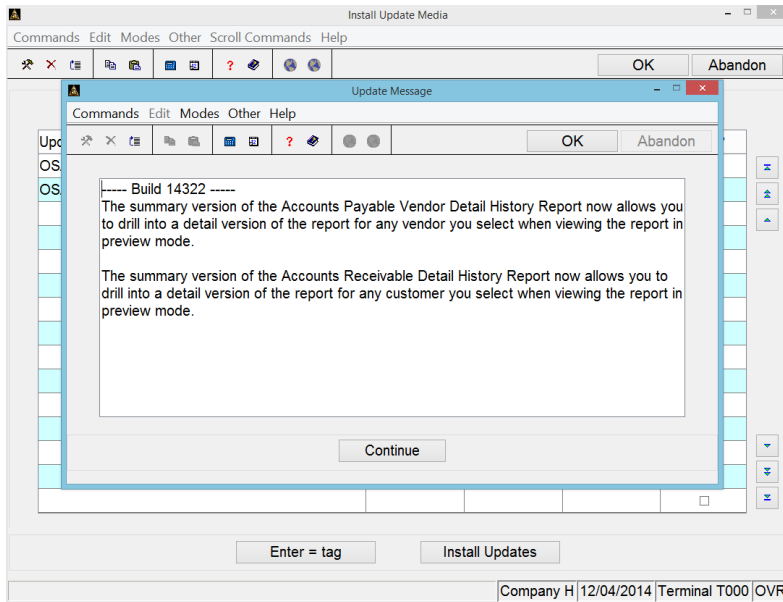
Install Update Media

Commands Edit Modes Other Scroll Commands Help

OK Abandon

Upd
OS
OS

Update Message

Commands Edit Modes Other Help

OK Abandon

----- Build 14322 -----
The summary version of the Accounts Payable Vendor Detail History Report now allows you to drill into a detail version of the report for any vendor you select when viewing the report in preview mode.

The summary version of the Accounts Receivable Detail History Report now allows you to drill into a detail version of the report for any customer you select when viewing the report in preview mode.

Continue

Enter = tag Install Updates

Company H 12/04/2014 Terminal T000 OVR